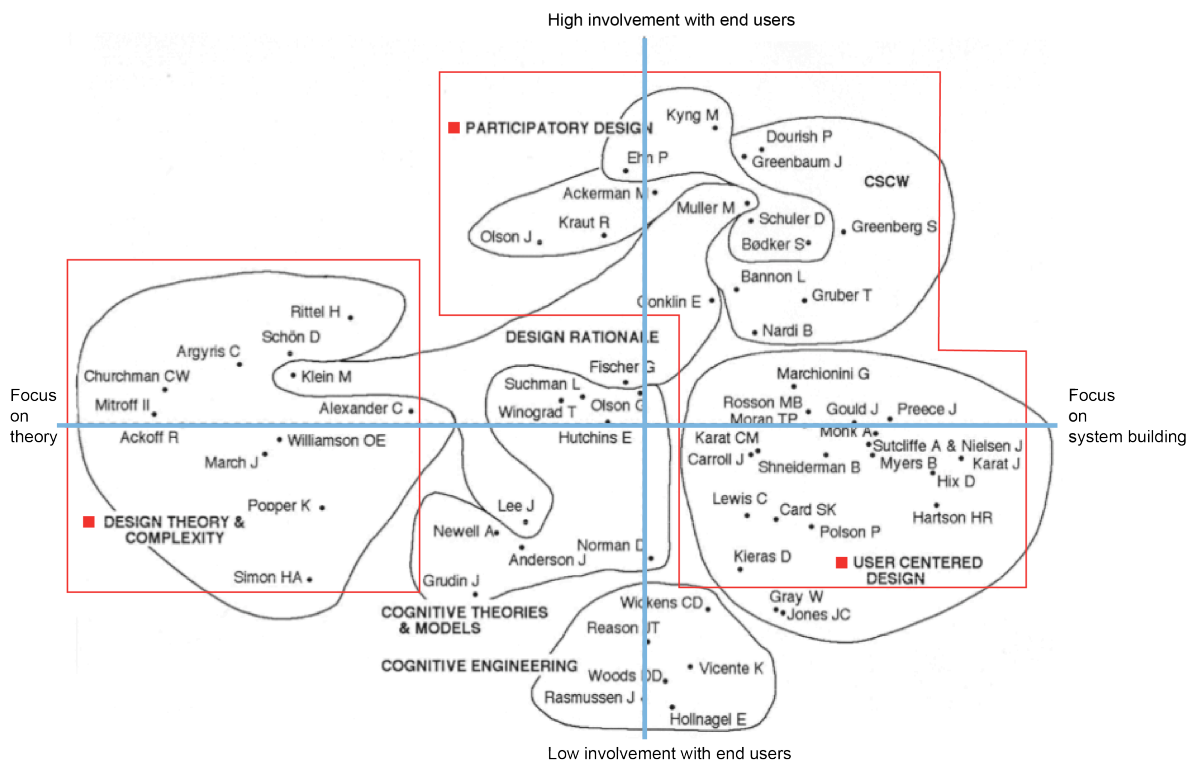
High involvement with end users

PARTICIPATORY DESIGN

Kyng M

Ehn P

Dourish P

Greenbaum J

CSCW

Ackerman M

Muller M

Kraut R

Olson J

Schuler D

Bødker S

Greenberg S

Bannon L

Gruber T

Conklin E

Nardi B

Rittel H

Schön D

Argyris C

Churchman CW

Klein M

Mitroff II

Alexander C

DESIGN RATIONALE

Fischer G

Suchman L

Winograd T

Olson G

Hutchins E

Marchionini G

Rosson MB

Moran TP

Gould J

Preece J

Monk A

Sutcliffe A & Nielsen J

Karat CM

Carroll J

Shneiderman B

Myers B

Karat J

Hix D

Focus on theory

Focus on system building

Ackoff R

Williamson OE

March J

Popper K

DESIGN THEORY & COMPLEXITY

Simon HA

Lee J

Newell A

Anderson J

Norman D

Grudin J

Lewis C

Card SK

Polson P

Hartson HR

Kieras D

USER CENTERED DESIGN

Gray W

Jones JC

COGNITIVE THEORIES & MODELS

Wickens CD

Reason JT

COGNITIVE ENGINEERING

Woods DD

Vicente K

Rasmussen J

Hollnagel E

Low involvement with end users